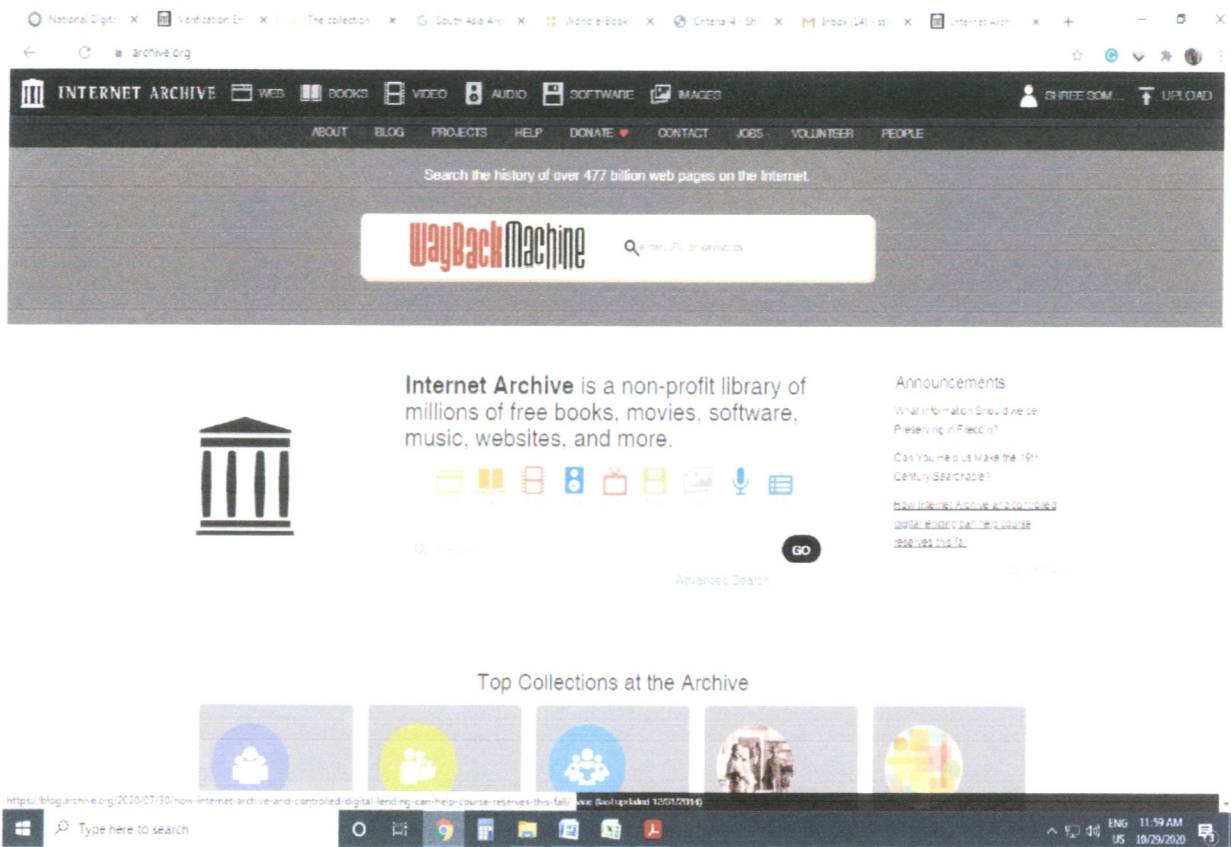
National Digit | Verification Em | The collection | South Asia Arc | World e-Book | Criteria-4 - Sh | Inbox (14) | Internet Archi

archive.org

INTERNET ARCHIVE WEB BOOKS VIDEO AUDIO SOFTWARE IMAGES SHREE SOM... UPLOAD

ABOUT BLOG PROJECTS HELP DONATE CONTACT JOBS VOLUNTEER PEOPLE

Search the history of over 477 billion web pages on the Internet.

WayBackMachine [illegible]

Internet Archive is a non-profit library of millions of free books, movies, software, music, websites, and more.

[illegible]

GO

Advanced Search

Announcements

What Information Should we be Preserving in Election?

Can You Help us Make the 19th Century Searchable?

How Internet Archive and controlled digital lending can help course reserves this fall

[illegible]

Top Collections at the Archive

https://blog.archive.org/2020/07/30/how-internet-archive-and-controlled-digital-lending-can-help-course-reserves-this-fall/ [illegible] (last updated 12/01/2014)

Type here to search

ENG US 11:59 AM 10/29/2020